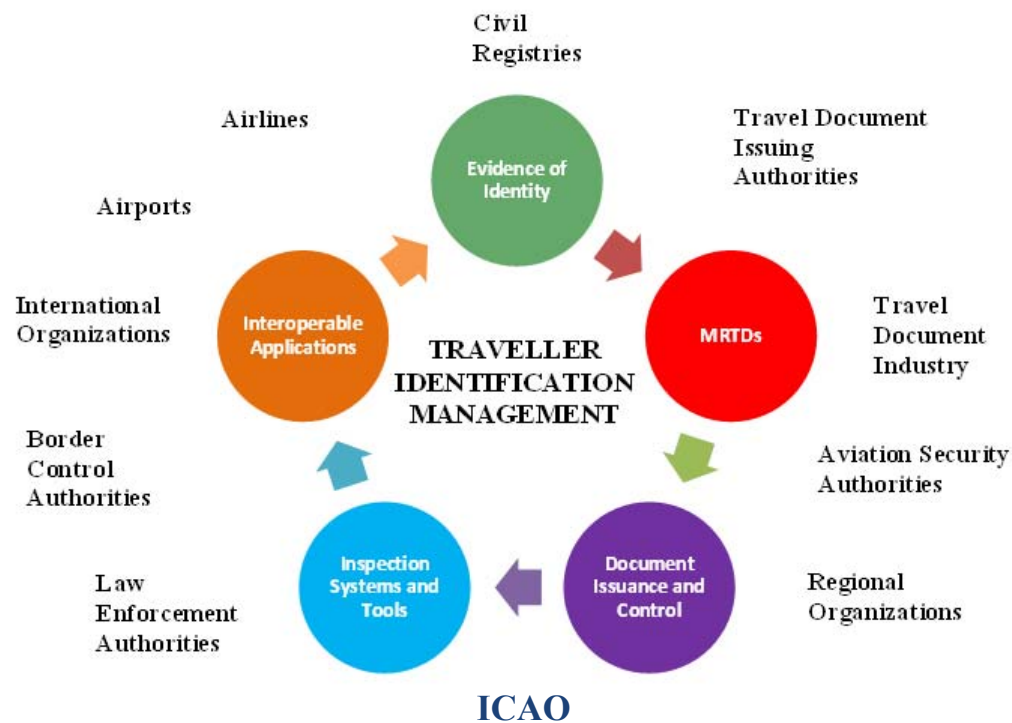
Civil Registries

Travel Document Issuing Authorities

Evidence of Identity

Airlines

Airports

International Organizations

Interoperable Applications

TRAVELLER IDENTIFICATION MANAGEMENT

MRTDs

Travel Document Industry

Aviation Security Authorities

Border Control Authorities

Document Issuance and Control

Inspection Systems and Tools

Regional Organizations

Law Enforcement Authorities

ICAO